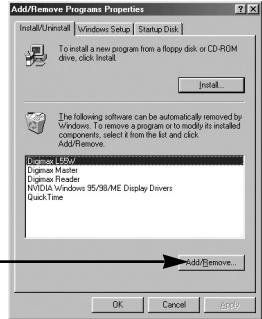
Add/Remove Programs Properties ? X

Install/Uninstall | Windows Setup | Startup Disk

To install a new program from a floppy disk or CD-ROM drive, click Install.

Install...

The following software can be automatically removed by Windows. To remove a program or to modify its installed components, select it from the list and click Add/Remove.

Digimax L55W
Digimax Master
Digimax Reader
NVIDIA Windows 95/98/ME Display Drivers
QuickTime

Add/Remove...

OK Cancel Apply